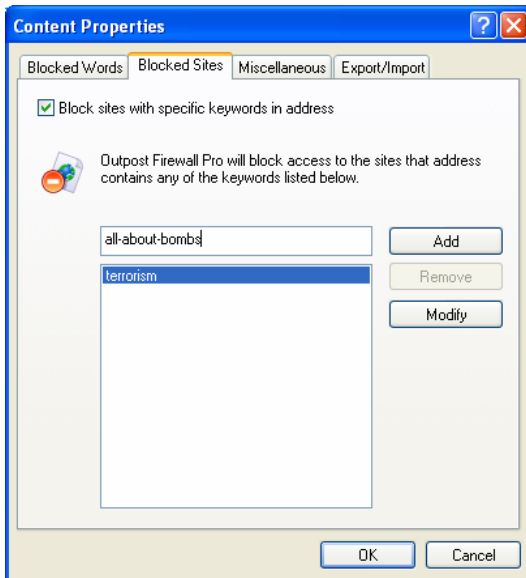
Content Properties

Blocked Words | Blocked Sites | Miscellaneous | Export/Import

Block sites with specific keywords in address

Outpost Firewall Pro will block access to the sites that address contains any of the keywords listed below.

all-about-bombs

Add

terrorism

Remove

Modify

OK

Cancel